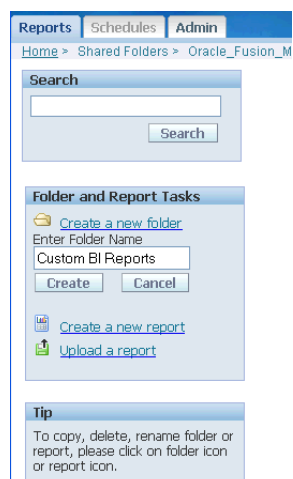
Reports Schedules Admin

Home > Shared Folders > Oracle_Fusion_M

Search

Search

Folder and Report Tasks

Create a new folder

Enter Folder Name

Custom BI Reports

Create Cancel

Create a new report

Upload a report

Tip

To copy, delete, rename folder or report, please click on folder icon or report icon.